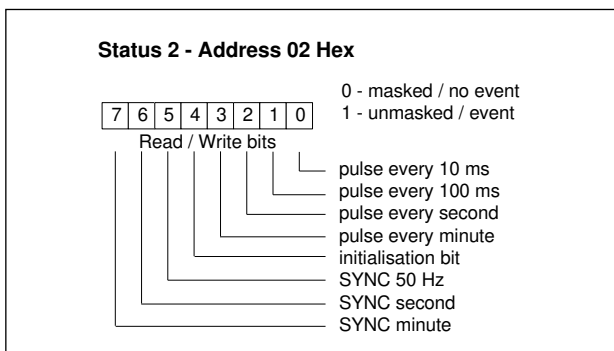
Status 2 - Address 02 Hex

| 7 | 6 | 5 | 4 | 3 | 2 | 1 | 0 |
|---|---|---|---|---|---|---|---|

0 - masked / no event
1 - unmasked / event

Read / Write bits

pulse every 10 ms
pulse every 100 ms
pulse every second
pulse every minute
initialisation bit
SYNC 50 Hz
SYNC second
SYNC minute